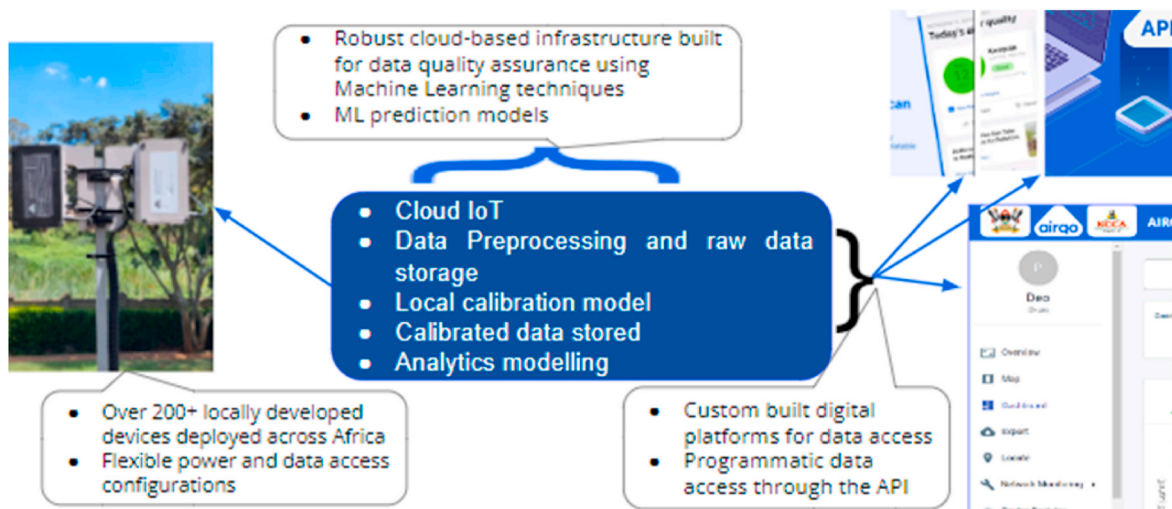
• Robust cloud-based infrastructure built for data quality assurance using Machine Learning techniques
• ML prediction models

• Cloud IoT
• Data Preprocessing and raw data storage
• Local calibration model
• Calibrated data stored
• Analytics modelling

• Over 200+ locally developed devices deployed across Africa
• Flexible power and data access configurations

• Custom built digital platforms for data access
• Programmatic data access through the API

Today's air quality

API

airqo

AIR

Deo

Overview
Map
Dashboard
Export
Locate
Network Monitoring